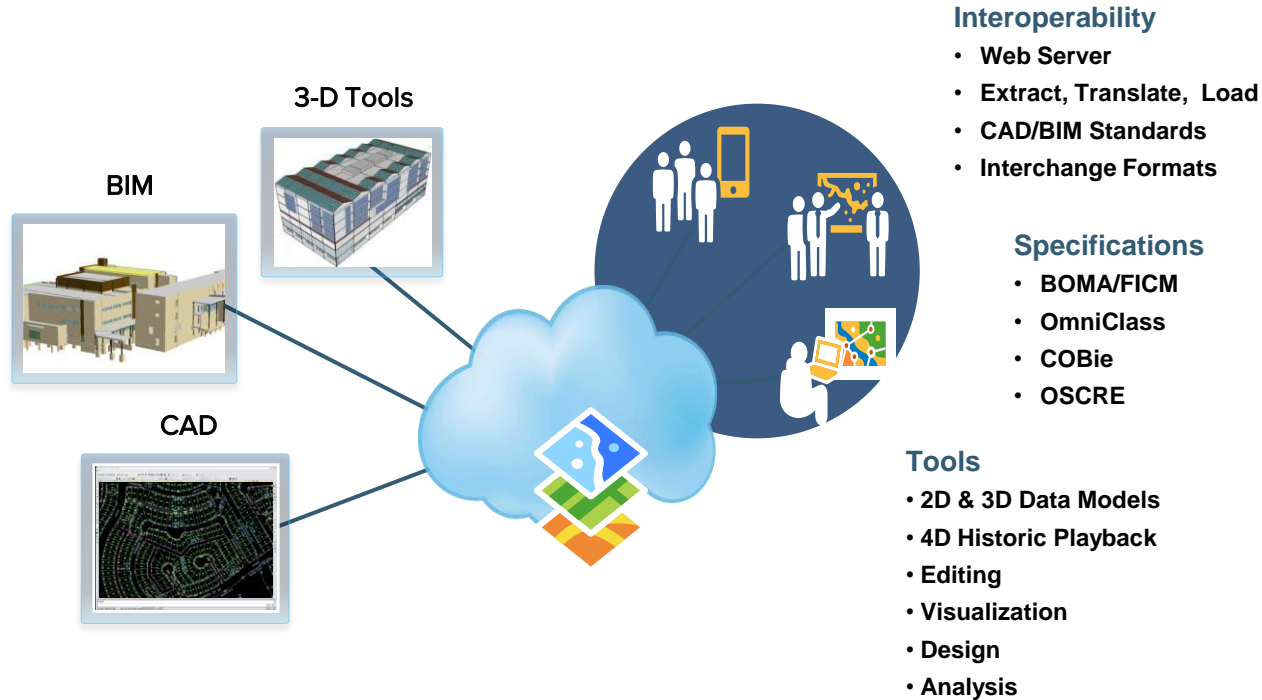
3-D Tools

BIM

CAD

Interoperability
• Web Server
• Extract, Translate, Load
• CAD/BIM Standards
• Interchange Formats

Specifications
• BOMA/FICM
• OmniClass
• COBie
• OSCRE

Tools
• 2D & 3D Data Models
• 4D Historic Playback
• Editing
• Visualization
• Design
• Analysis